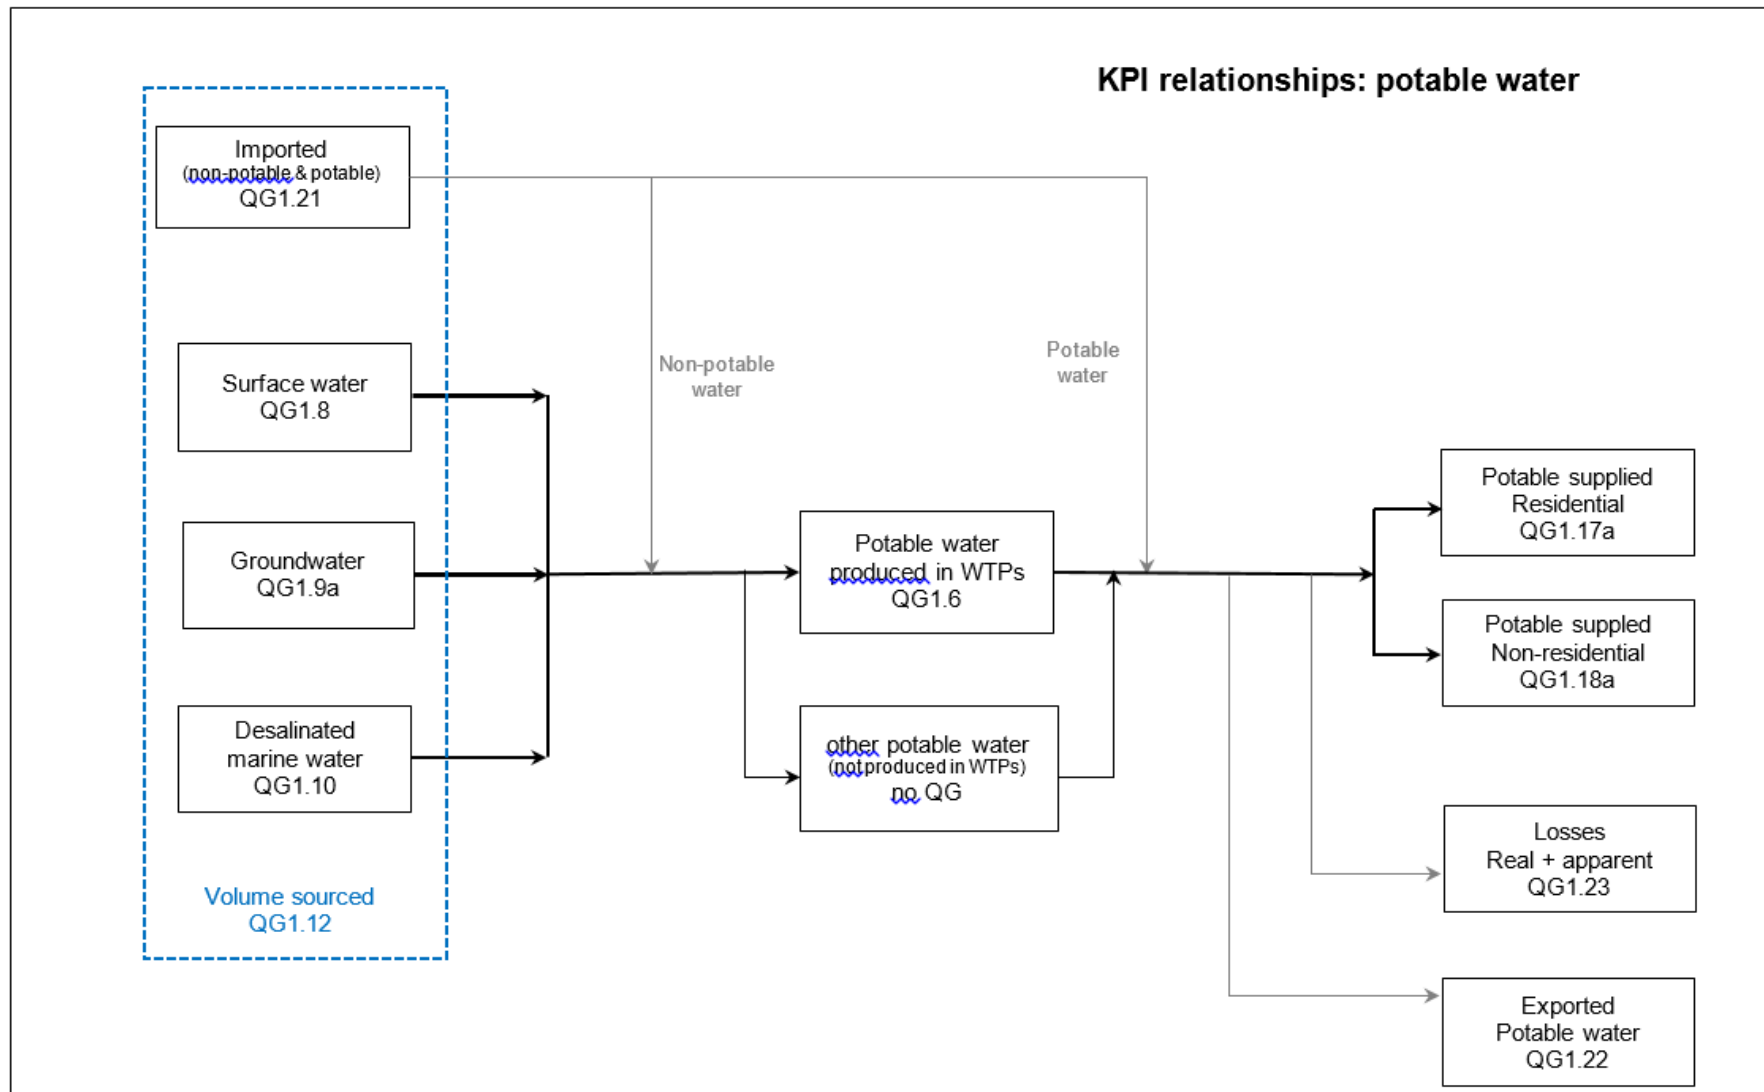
KPI relationships: potable water

Imported
(non-potable & potable)
QG1.21

Surface water
QG1.8

Groundwater
QG1.9a

Desalinated
marine water
QG1.10

Volume sourced
QG1.12

Non-potable
water

Potable
water

Potable water
produced in WTPs
QG1.6

other potable water
(not produced in WTPs)
no QG

Potable supplied
Residential
QG1.17a

Potable supplied
Non-residential
QG1.18a

Losses
Real + apparent
QG1.23

Exported
Potable water
QG1.22